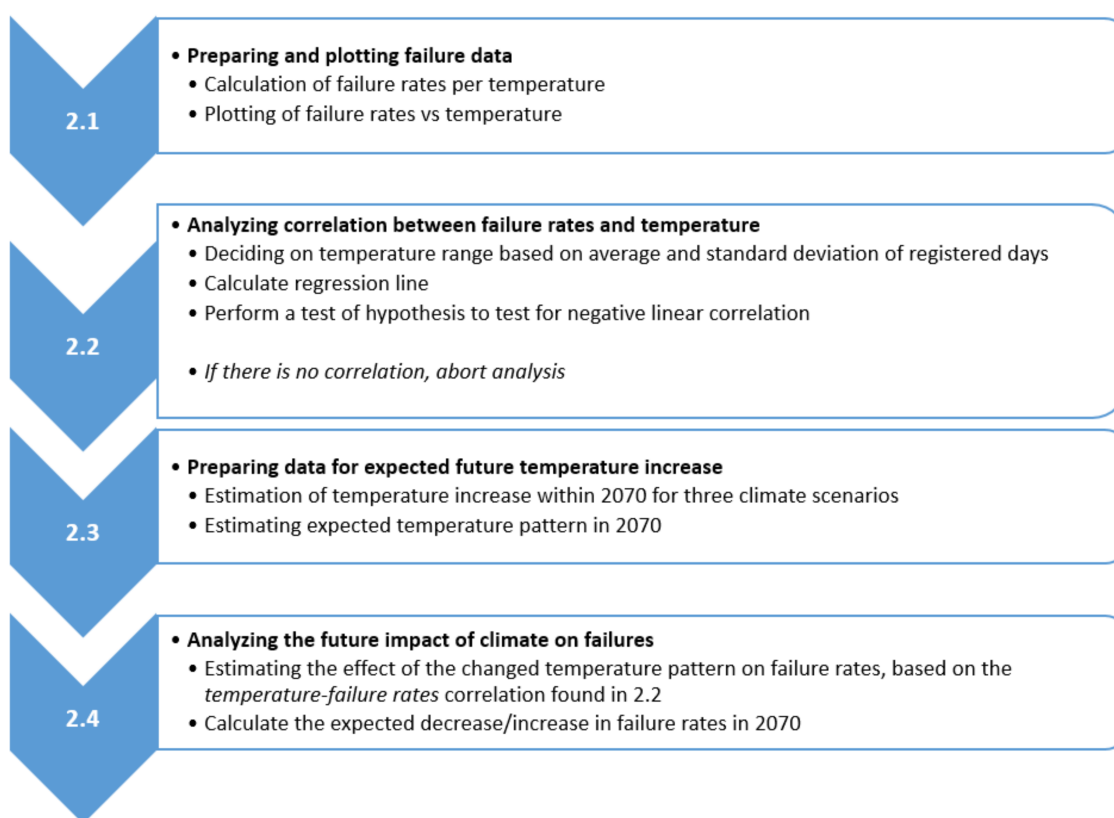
2.1

• Preparing and plotting failure data
• Calculation of failure rates per temperature
• Plotting of failure rates vs temperature

2.2

• Analyzing correlation between failure rates and temperature
• Deciding on temperature range based on average and standard deviation of registered days
• Calculate regression line
• Perform a test of hypothesis to test for negative linear correlation

• If there is no correlation, abort analysis

2.3

• Preparing data for expected future temperature increase
• Estimation of temperature increase within 2070 for three climate scenarios
• Estimating expected temperature pattern in 2070

2.4

• Analyzing the future impact of climate on failures
• Estimating the effect of the changed temperature pattern on failure rates, based on the temperature-failure rates correlation found in 2.2
• Calculate the expected decrease/increase in failure rates in 2070